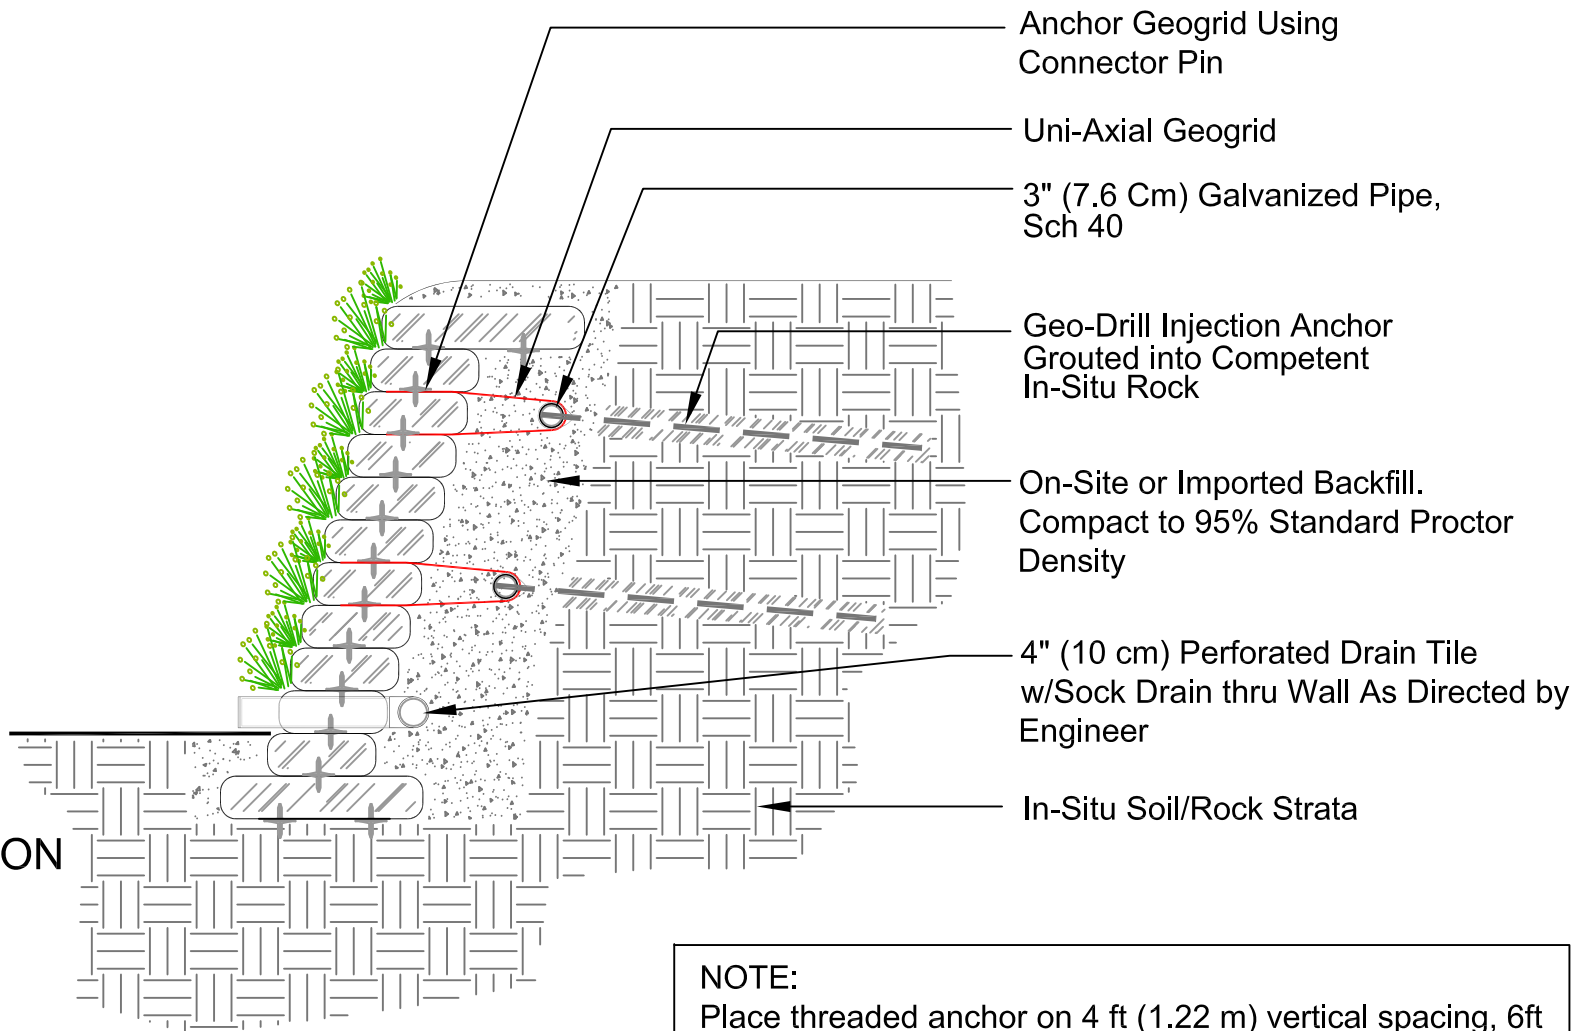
Anchor Geogrid Using Connector Pin

Uni-Axial Geogrid

3" (7.6 Cm) Galvanized Pipe, Sch 40

Geo-Drill Injection Anchor Grouted into Competent In-Situ Rock

On-Site or Imported Backfill. Compact to 95% Standard Proctor Density

4" (10 cm) Perforated Drain Tile w/Sock Drain thru Wall As Directed by Engineer

In-Situ Soil/Rock Strata

ON

NOTE:
Place threaded anchor on 4 ft (1.22 m) vertical spacing, 6ft